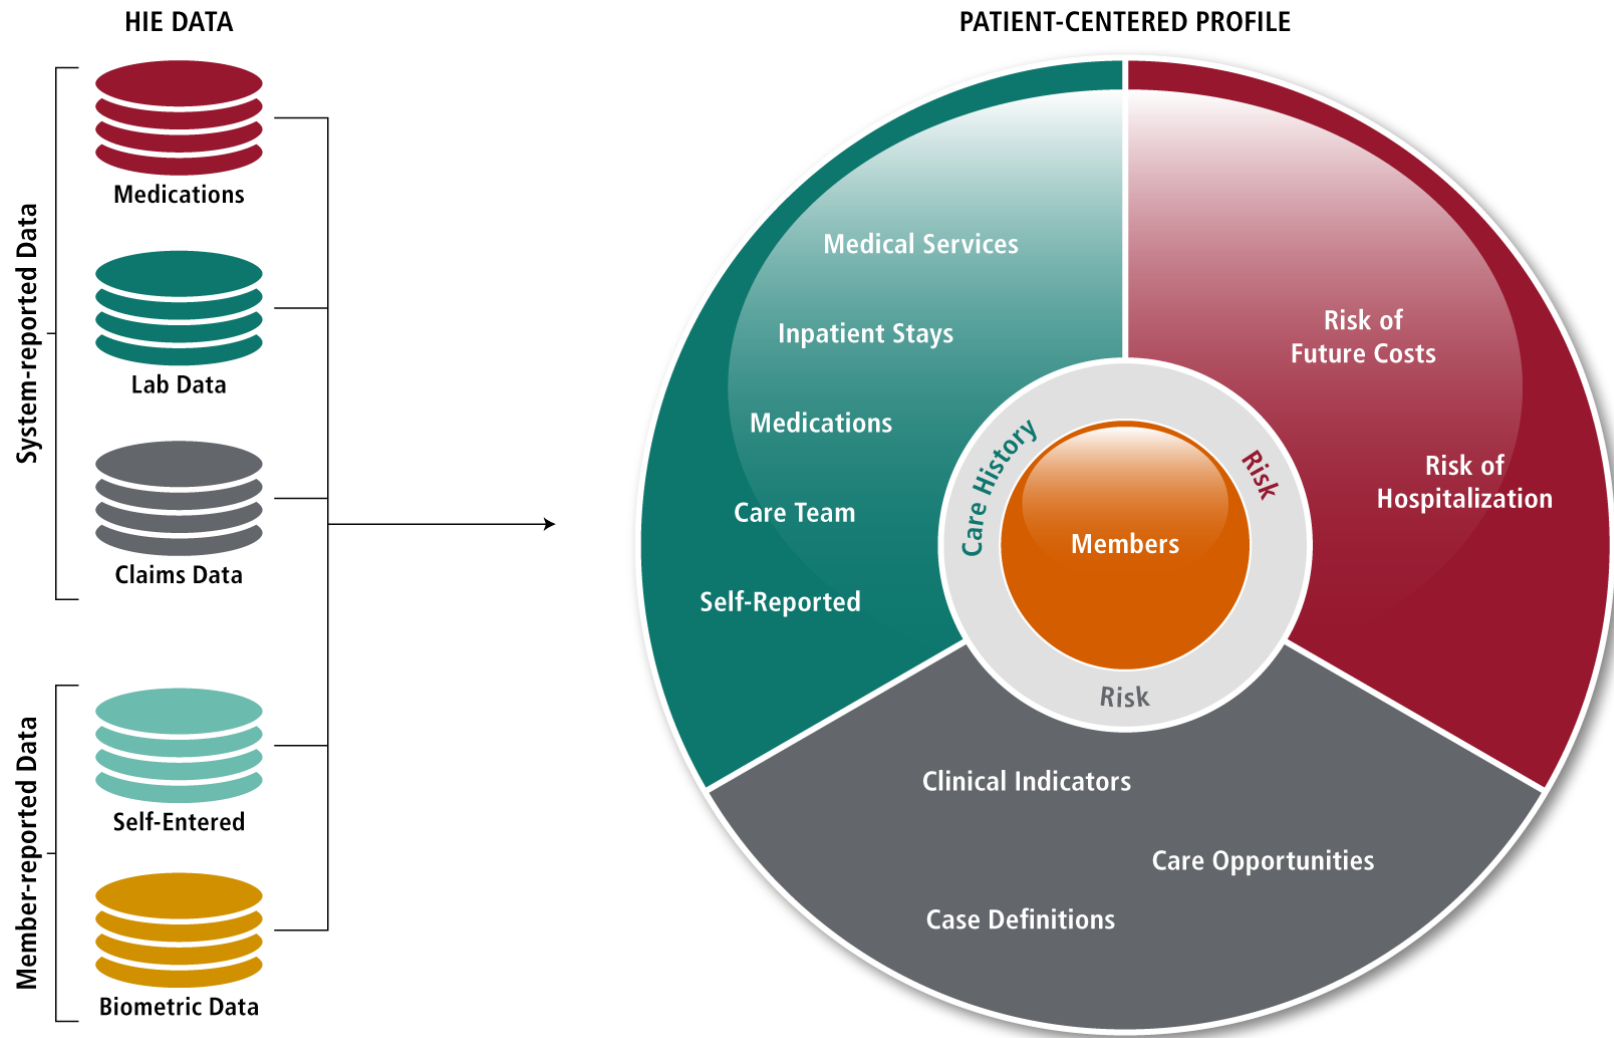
HIE DATA

System-reported Data

Medications

Lab Data

Claims Data

Member-reported Data

Self-Entered

Biometric Data

PATIENT-CENTERED PROFILE

Medical Services

Inpatient Stays

Medications

Care Team

Self-Reported

Risk of Future Costs

Risk of Hospitalization

Care History

Risk

Members

Risk

Clinical Indicators

Care Opportunities

Case Definitions